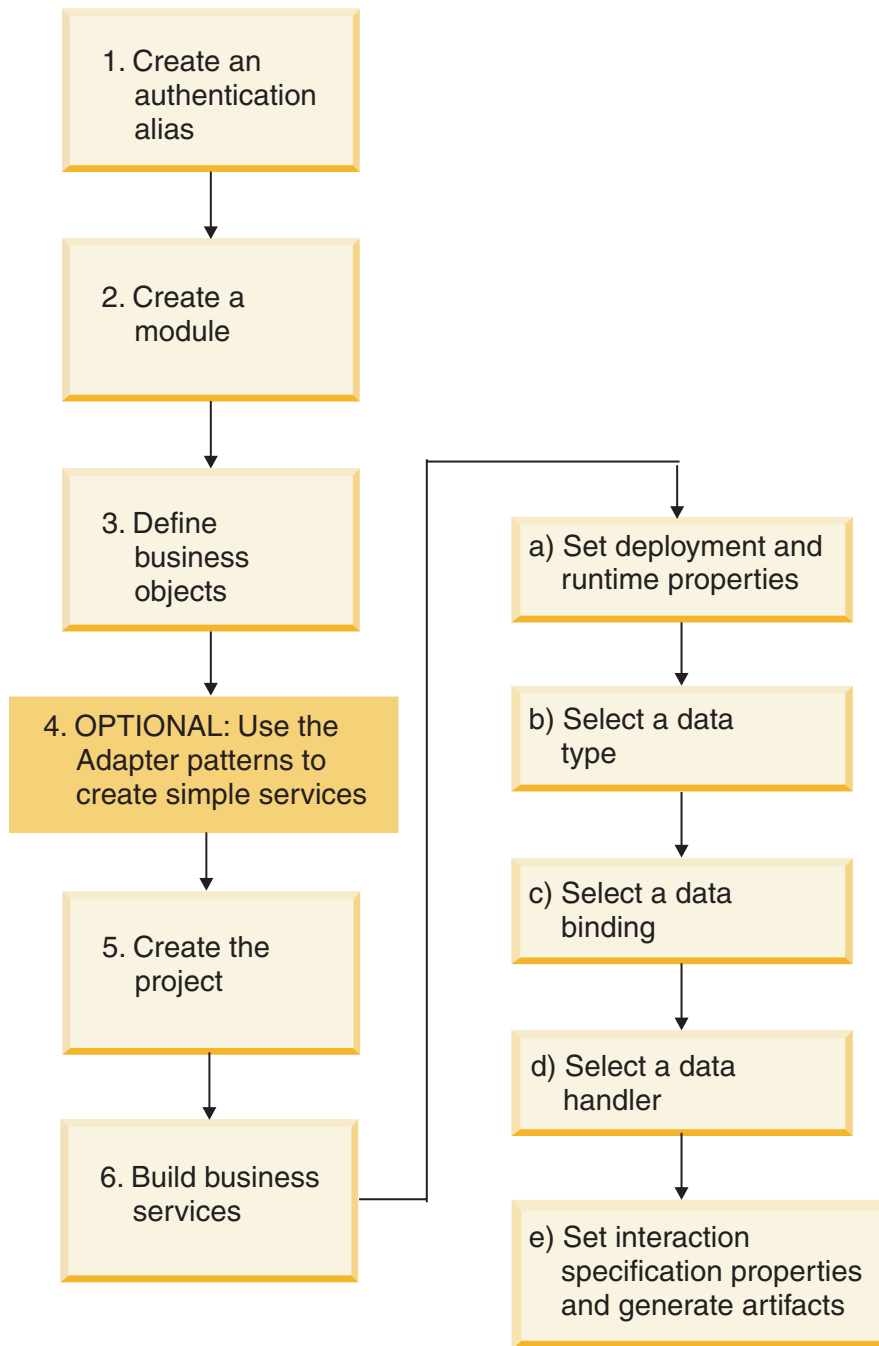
1. Create an authentication alias

2. Create a module

3. Define business objects

4. OPTIONAL: Use the Adapter patterns to create simple services

5. Create the project

6. Build business services

a) Set deployment and runtime properties

b) Select a data type

c) Select a data binding

d) Select a data handler

e) Set interaction specification properties and generate artifacts